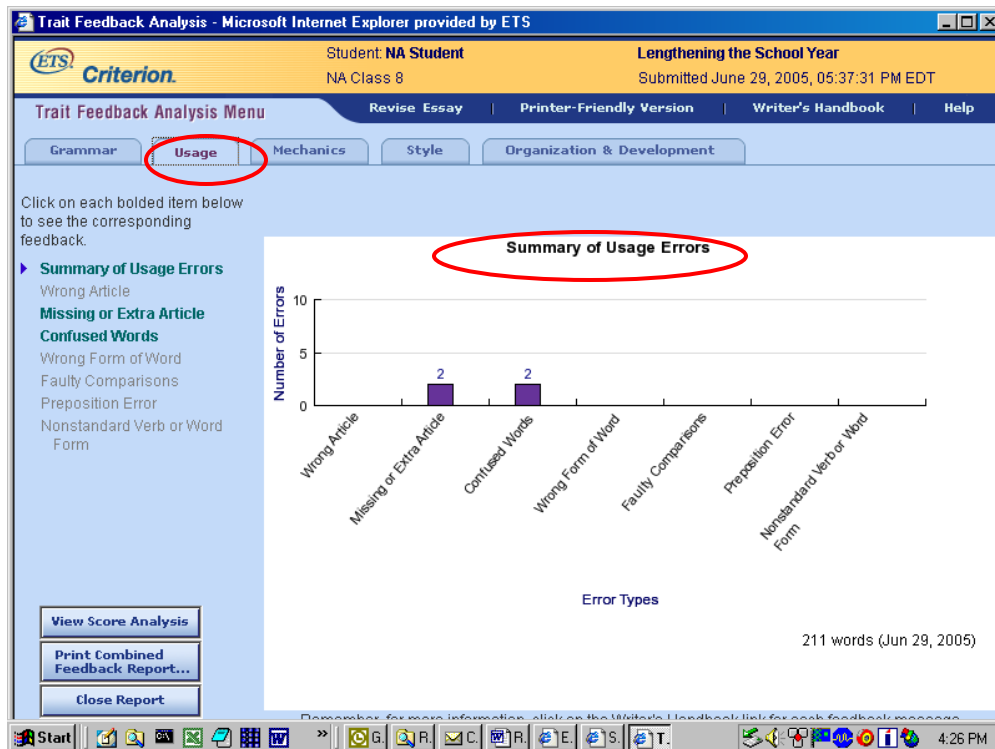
Trait Feedback Analysis - Microsoft Internet Explorer provided by ETS

ETS Criterion.

Student: NA Student
NA Class 8

Lengthening the School Year
Submitted June 29, 2005, 05:37:31 PM EDT

Trait Feedback Analysis Menu

Revise Essay | Printer-Friendly Version | Writer's Handbook | Help

Grammar | Usage | Mechanics | Style | Organization & Development

Click on each bolded item below to see the corresponding feedback.

Summary of Usage Errors
Wrong Article
Missing or Extra Article
Confused Words
Wrong Form of Word
Faulty Comparisons
Preposition Error
Nonstandard Verb or Word Form

Summary of Usage Errors

Number of Errors
10
5
0
2
2

Wrong Article
Missing or Extra Article
Confused Words
Wrong Form of Word
Faulty Comparisons
Preposition Error
Nonstandard Verb or Word Form

Error Types

211 words (Jun 29, 2005)

View Score Analysis
Print Combined Feedback Report...
Close Report

Remember, for more information, click on the Writer's Handbook link for each feedback message.

Start | G. | R. | C. | R. | E. | S. | T. | 4:26 PM